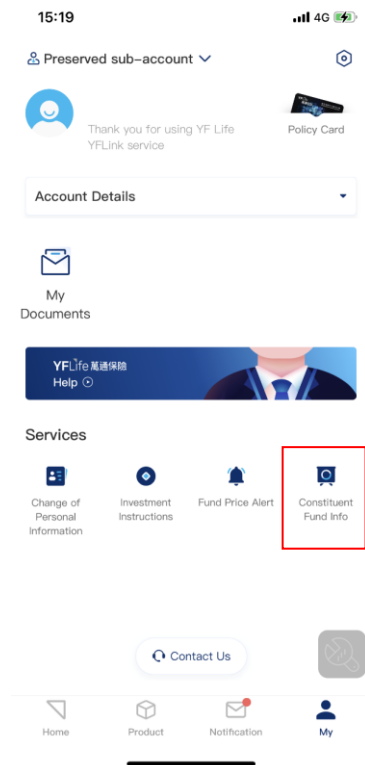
15:19
4G

Preserved sub-account

Thank you for using YF Life YFLink service

Policy Card

Account Details

My Documents

YFLife 萬通保險
Help

Services

Change of Personal Information

Investment Instructions

Fund Price Alert

Constituent Fund Info

Contact Us

Home

Product

Notification

My